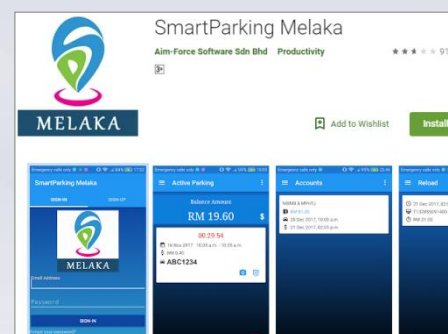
MELAKA

SmartParking Melaka

Aim-Force Software Sdn Bhd Productivity

3+

91

Add to Wishlist

Install

Emergency calls only

SmartParking Melaka

SIGN IN

SIGN UP

MELAKA

Email Address

Password

SIGN IN

Forgot your password?

Emergency calls only

Active Parking

Balance Amount

RM 19.60

00:29:54

16 Nov 2017 10:05 a.m. - 10:35 a.m.

MK1

ABC1234

Emergency calls only

Accounts

Emergency calls only

Reload

21 Dec 2017

RM 20.00